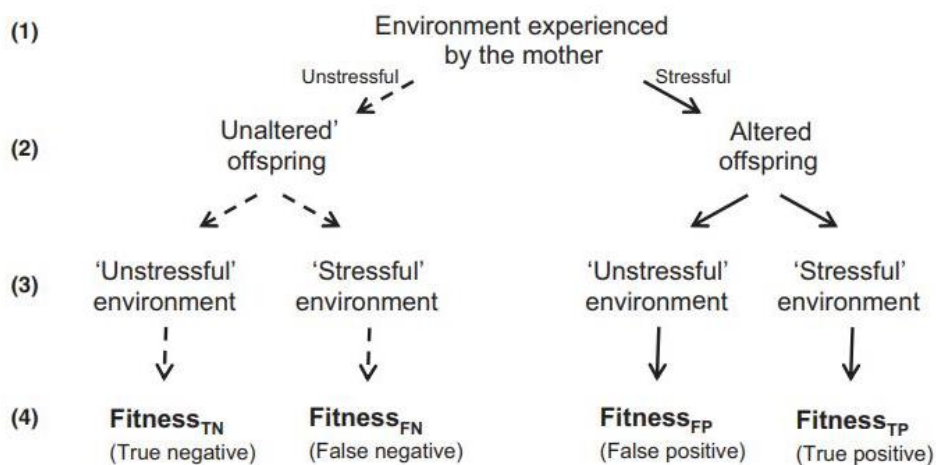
(1) Environment experienced by the mother

Unstressful

Stressful

(2) Unaltered' offspring

Altered offspring

(3) 'Unstressful' environment

'Stressful' environment

'Unstressful' environment

'Stressful' environment

(4) $\text{Fitness}_{TN}$ (True negative)

$\text{Fitness}_{FN}$ (False negative)

$\text{Fitness}_{FP}$ (False positive)

$\text{Fitness}_{TP}$ (True positive)